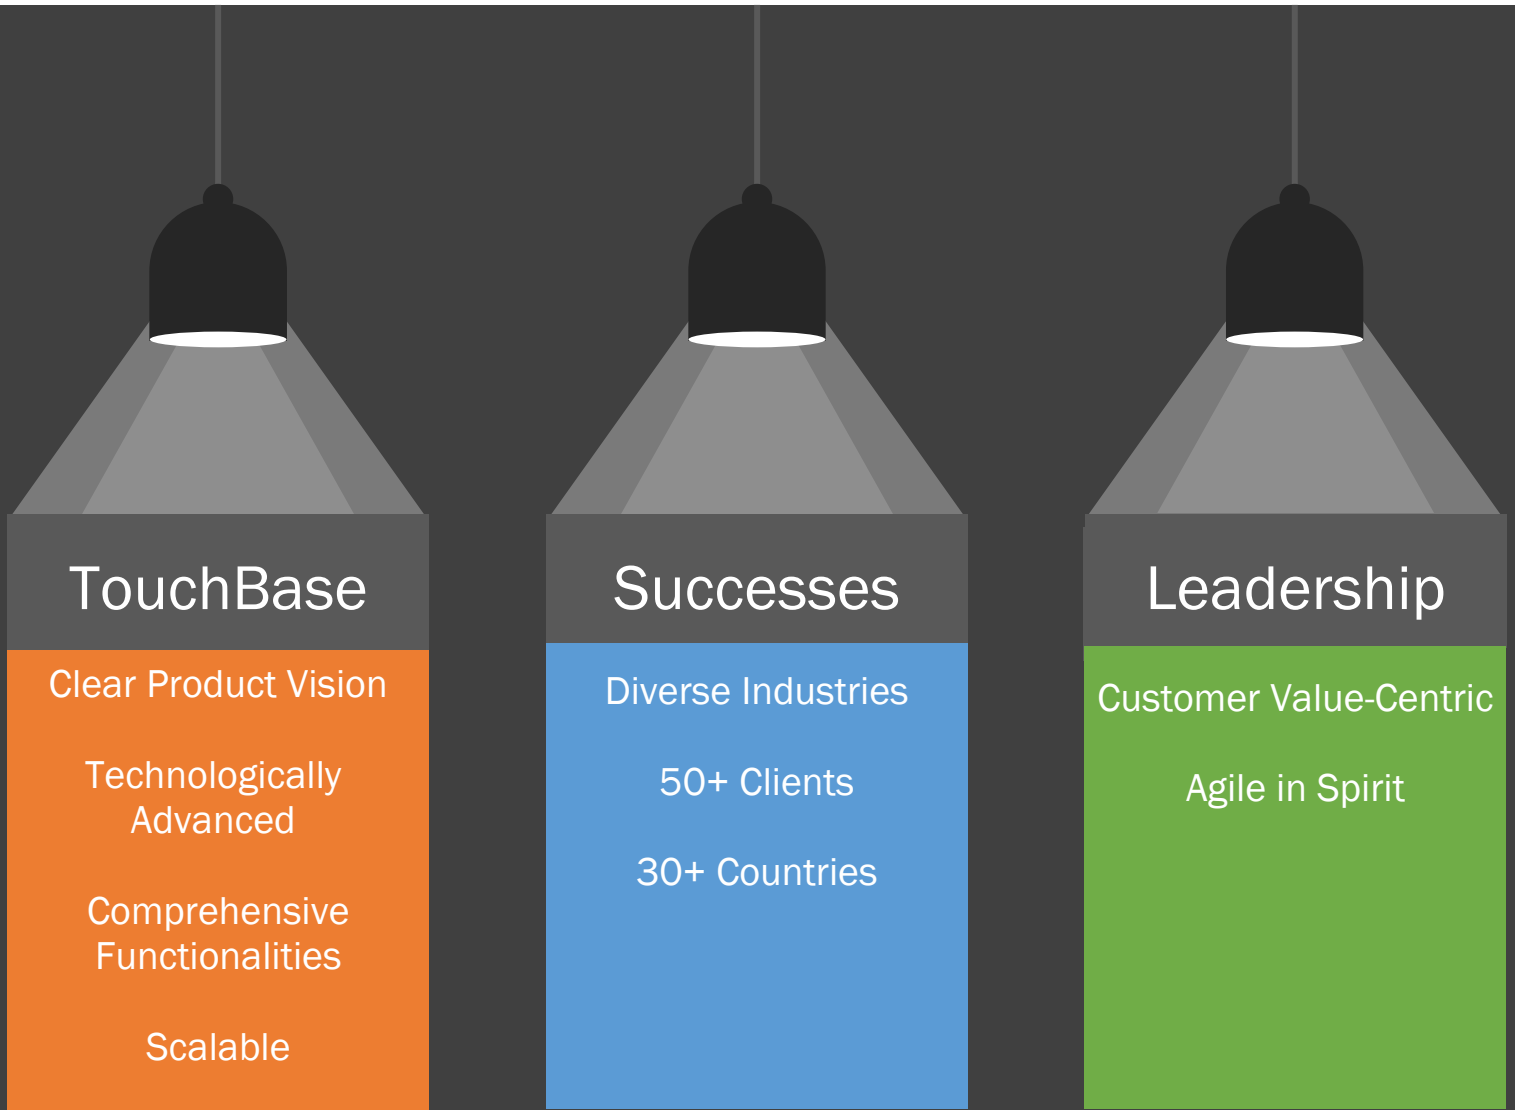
TouchBase

Clear Product Vision

Technologically Advanced

Comprehensive Functionalities

Scalable

Successes

Diverse Industries

50+ Clients

30+ Countries

Leadership

Customer Value-Centric

Agile in Spirit